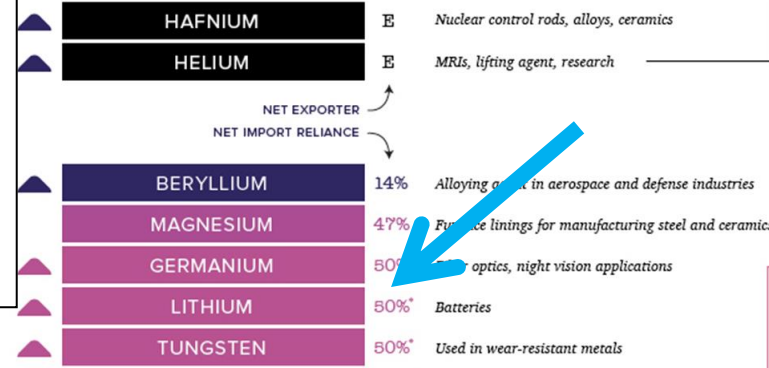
HAFNIUM E Nuclear control rods, alloys, ceramics

HELIUM E MRIs, lifting agent, research

NET EXPORTER

NET IMPORT RELIANCE

BERYLLIUM 14% Alloying a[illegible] in aerospace and defense industries

MAGNESIUM 47% Fu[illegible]ce linings for manufacturing steel and ceramic

GERMANIUM 50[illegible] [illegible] optics, night vision applications

LITHIUM 50%* Batteries

TUNGSTEN 50%* Used in wear-resistant metals